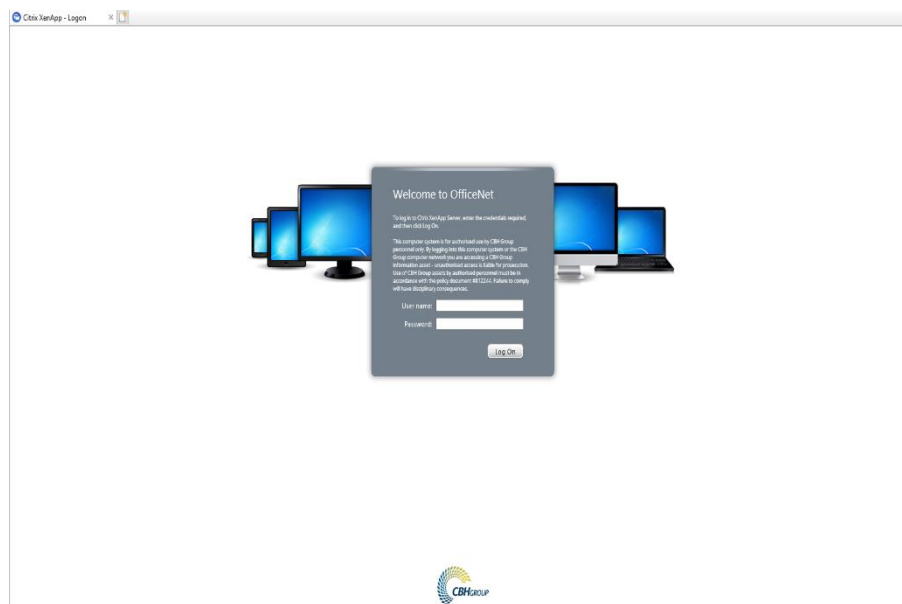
Citrix XenApp - Logon

Welcome to OfficeNet

To log in to Citrix XenApp Server, enter the credentials required, and then click Log On.

This computer system is for authorised use by CBH Group personnel only. By logging into this computer system or the CBH Group computer network you are accessing a CBH Group information asset - unauthorised access is liable for prosecution. Use of CBH Group assets by authorised personnel must be in accordance with the policy document #812244. Failure to comply will have disciplinary consequences.

User name:

Password:

Log On

CBH GROUP